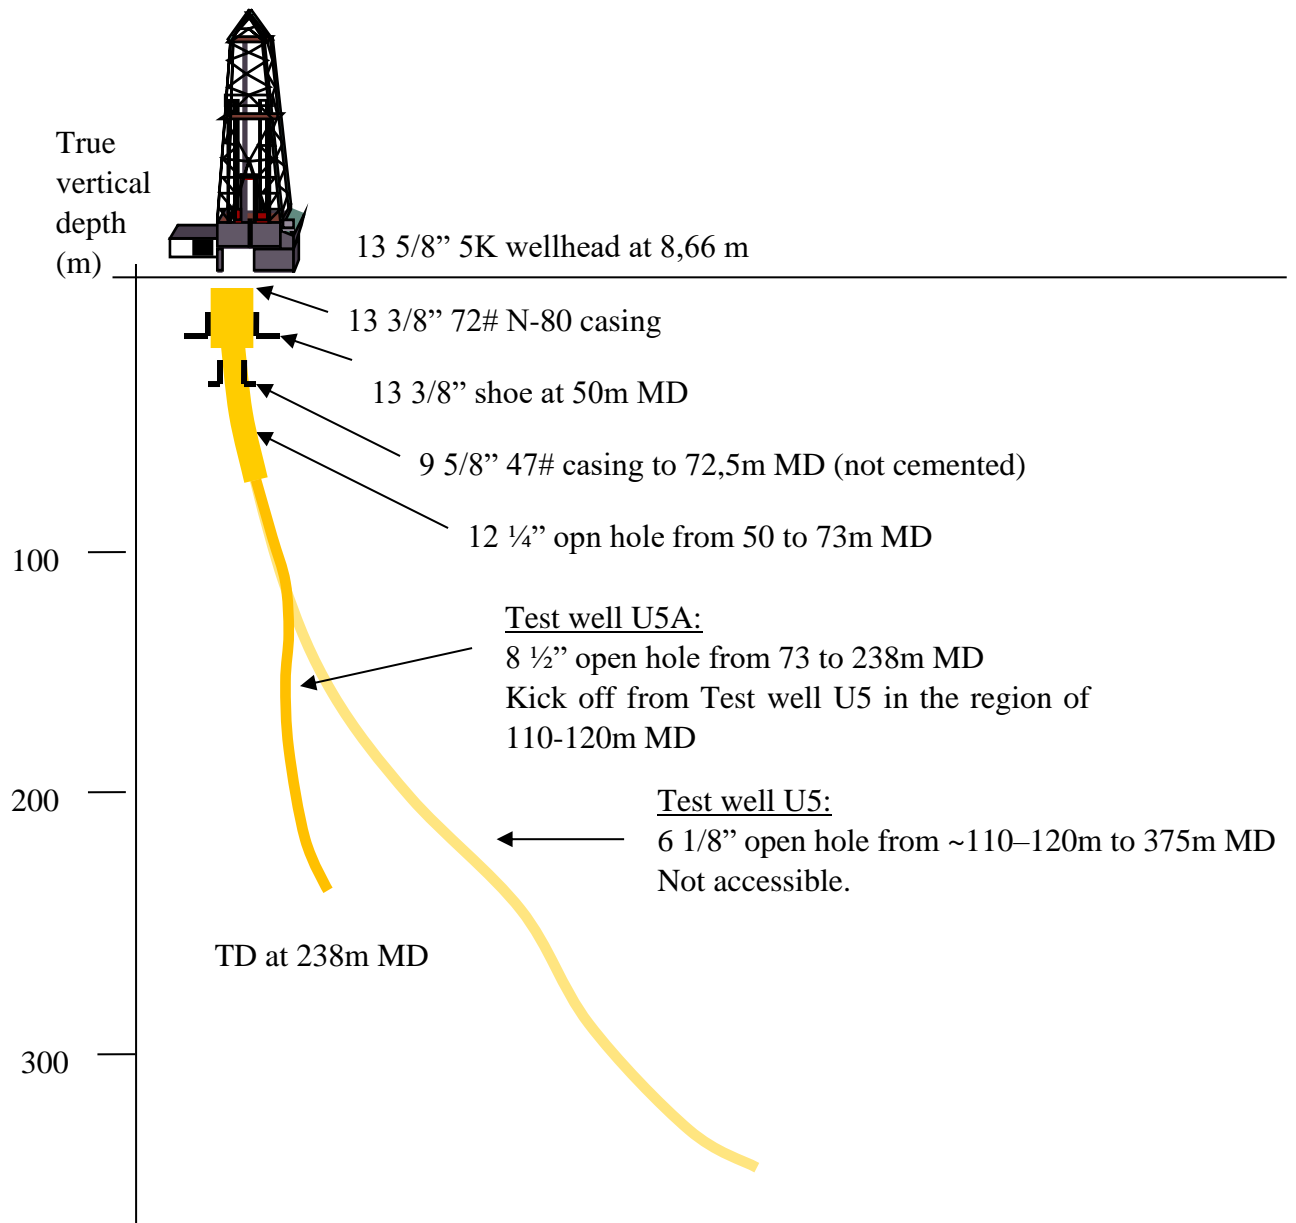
True vertical depth (m)

13 5/8” 5K wellhead at 8,66 m

13 3/8” 72# N-80 casing

13 3/8” shoe at 50m MD

9 5/8” 47# casing to 72,5m MD (not cemented)

12 ¼” opn hole from 50 to 73m MD

100

Test well U5A:
8 ½” open hole from 73 to 238m MD
Kick off from Test well U5 in the region of 110-120m MD

200

Test well U5:
6 1/8” open hole from ~110–120m to 375m MD
Not accessible.

TD at 238m MD

300